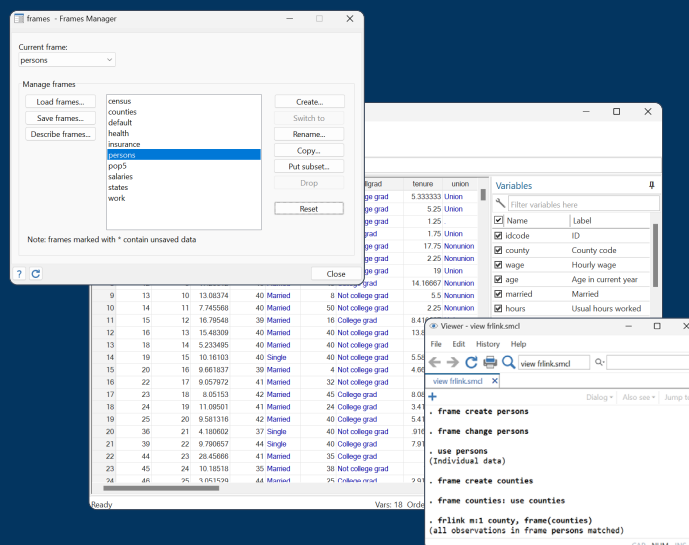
frames - Frames Manager

Current frame:
persons

Manage frames

Load frames...
Save frames...
Describe frames...

census
counties
default
health
insurance
persons
pop5
salaries
states
work

Create...
Switch to
Rename...
Copy...
Put subset...
Drop
Reset

Note: frames marked with * contain unsaved data

Close

| | | | | | | | collgrad | tenure | union |
|---|---|---|---|---|---|---|---|---|---|
| | | | | | | | College grad | 5.333333 | Union |
| | | | | | | | College grad | 5.25 | Union |
| | | | | | | | College grad | 1.25 | |
| | | | | | | | grad | 1.75 | Union |
| | | | | | | | College grad | 17.75 | Nonunion |
| | | | | | | | College grad | 2.25 | Nonunion |
| | | | | | | | College grad | 19 | Union |
| | | | | | | | College grad | 14.16667 | Nonunion |
| 9 | 13 | 10 | 13.08374 | 40 | Married | 8 | Not college grad | 5.5 | Nonunion |
| 10 | 14 | 11 | 7.745568 | 40 | Married | 50 | Not college grad | 2.25 | Nonunion |
| 11 | 15 | 12 | 16.79548 | 39 | Married | 16 | College grad | 8.41 | |
| 12 | 16 | 13 | 15.48309 | 40 | Married | 40 | Not college grad | 13.6 | |
| 13 | 18 | 14 | 5.233495 | 40 | Married | 40 | Not college grad | | |
| 14 | 19 | 15 | 10.18103 | 40 | Single | 40 | Not college grad | 5.58 | |
| 15 | 20 | 16 | 9.661837 | 39 | Married | 4 | Not college grad | 4.66 | |
| 16 | 22 | 17 | 9.057972 | 41 | Married | 32 | Not college grad | | |
| 17 | 23 | 18 | 8.05153 | 42 | Married | 45 | College grad | 8.08 | |
| 18 | 24 | 19 | 11.09501 | 41 | Married | 40 | College grad | 3.41 | |
| 19 | 25 | 20 | 9.581318 | 42 | Married | 40 | College grad | 5.41 | |
| 20 | 36 | 21 | 4.180602 | 37 | Single | 40 | Not college grad | .916 | |
| 21 | 39 | 22 | 9.780657 | 44 | Single | 40 | College grad | 7.91 | |
| 22 | 44 | 23 | 28.45666 | 41 | Married | 35 | Not college grad | | |
| 23 | 45 | 24 | 10.18518 | 35 | Married | 40 | Not college grad | | |
| 24 | 46 | 25 | 3.051529 | 44 | Married | 40 | Not college grad | | |

Ready Vars: 18 Orde

Variables
Filter variables here
| | Name | Label |
|---|---|---|
| ☑ | idcode | ID |
| ☑ | county | County code |
| ☑ | wage | Hourly wage |
| ☑ | age | Age in current year |
| ☑ | married | Married |
| ☑ | hours | Usual hours worked |

Viewer - view frlink.smcl
File Edit History Help
view frlink.smcl
view frlink.smcl
Dialog ▾ Also see ▾ Jump to

. frame create persons

. frame change persons

. use persons
(Individual data)

. frame create counties

. frame counties: use counties

. frlink m:1 county, frame(counties)
(all observations in frame persons matched)

CAP NUM INS